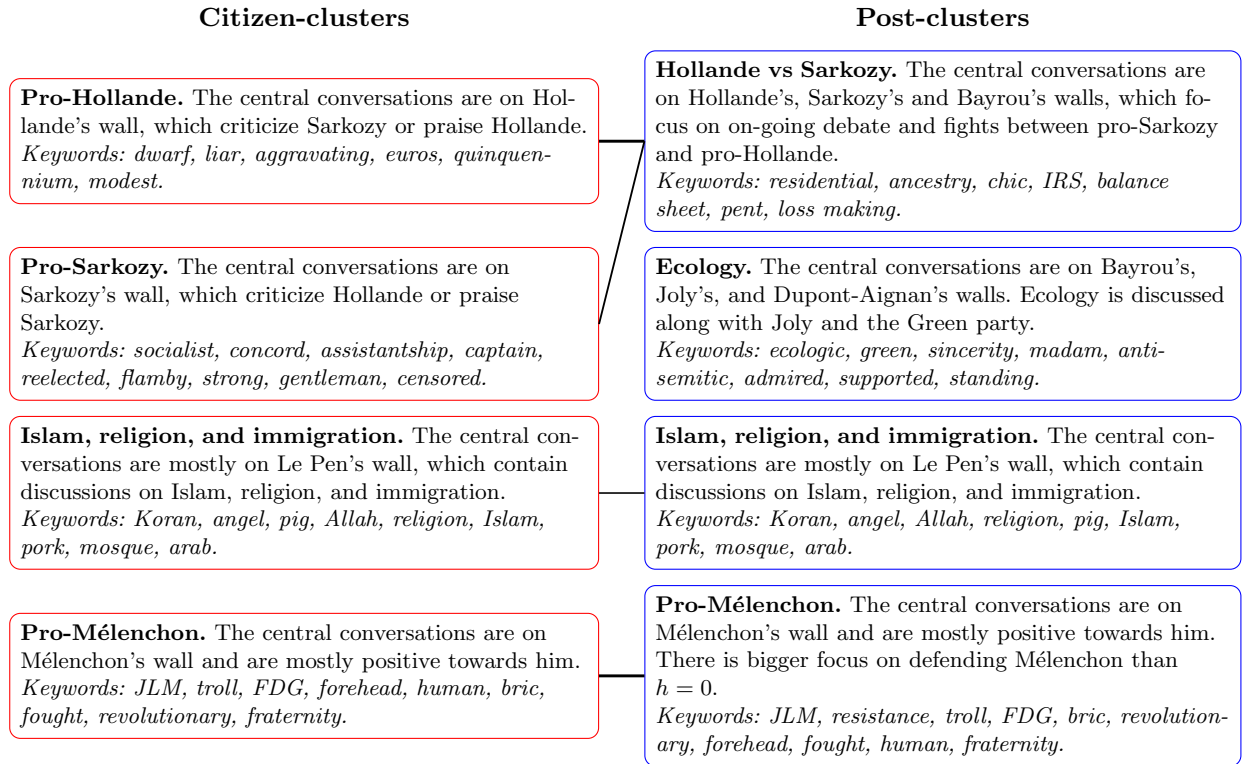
**Citizen-clusters**

**Pro-Hollande.** The central conversations are on Hollande's wall, which criticize Sarkozy or praise Hollande.
*Keywords: dwarf, liar, aggravating, euros, quinquennium, modest.*

**Pro-Sarkozy.** The central conversations are on Sarkozy's wall, which criticize Hollande or praise Sarkozy.
*Keywords: socialist, concord, assistantship, captain, reelected, flamby, strong, gentleman, censored.*

**Islam, religion, and immigration.** The central conversations are mostly on Le Pen's wall, which contain discussions on Islam, religion, and immigration.
*Keywords: Koran, angel, pig, Allah, religion, Islam, pork, mosque, arab.*

**Pro-Mélenchon.** The central conversations are on Mélenchon's wall and are mostly positive towards him.
*Keywords: JLM, troll, FDG, forehead, human, bric, fought, revolutionary, fraternity.*

**Post-clusters**

**Hollande vs Sarkozy.** The central conversations are on Hollande's, Sarkozy's and Bayrou's walls, which focus on on-going debate and fights between pro-Sarkozy and pro-Hollande.
*Keywords: residential, ancestry, chic, IRS, balance sheet, pent, loss making.*

**Ecology.** The central conversations are on Bayrou's, Joly's, and Dupont-Aignan's walls. Ecology is discussed along with Joly and the Green party.
*Keywords: ecologic, green, sincerity, madam, antisemitic, admired, supported, standing.*

**Islam, religion, and immigration.** The central conversations are mostly on Le Pen's wall, which contain discussions on Islam, religion, and immigration.
*Keywords: Koran, angel, Allah, religion, pig, Islam, pork, mosque, arab.*

**Pro-Mélenchon.** The central conversations are on Mélenchon's wall and are mostly positive towards him. There is bigger focus on defending Mélenchon than $h = 0$.
*Keywords: JLM, resistance, troll, FDG, bric, revolutionary, forehead, fought, human, fraternity.*